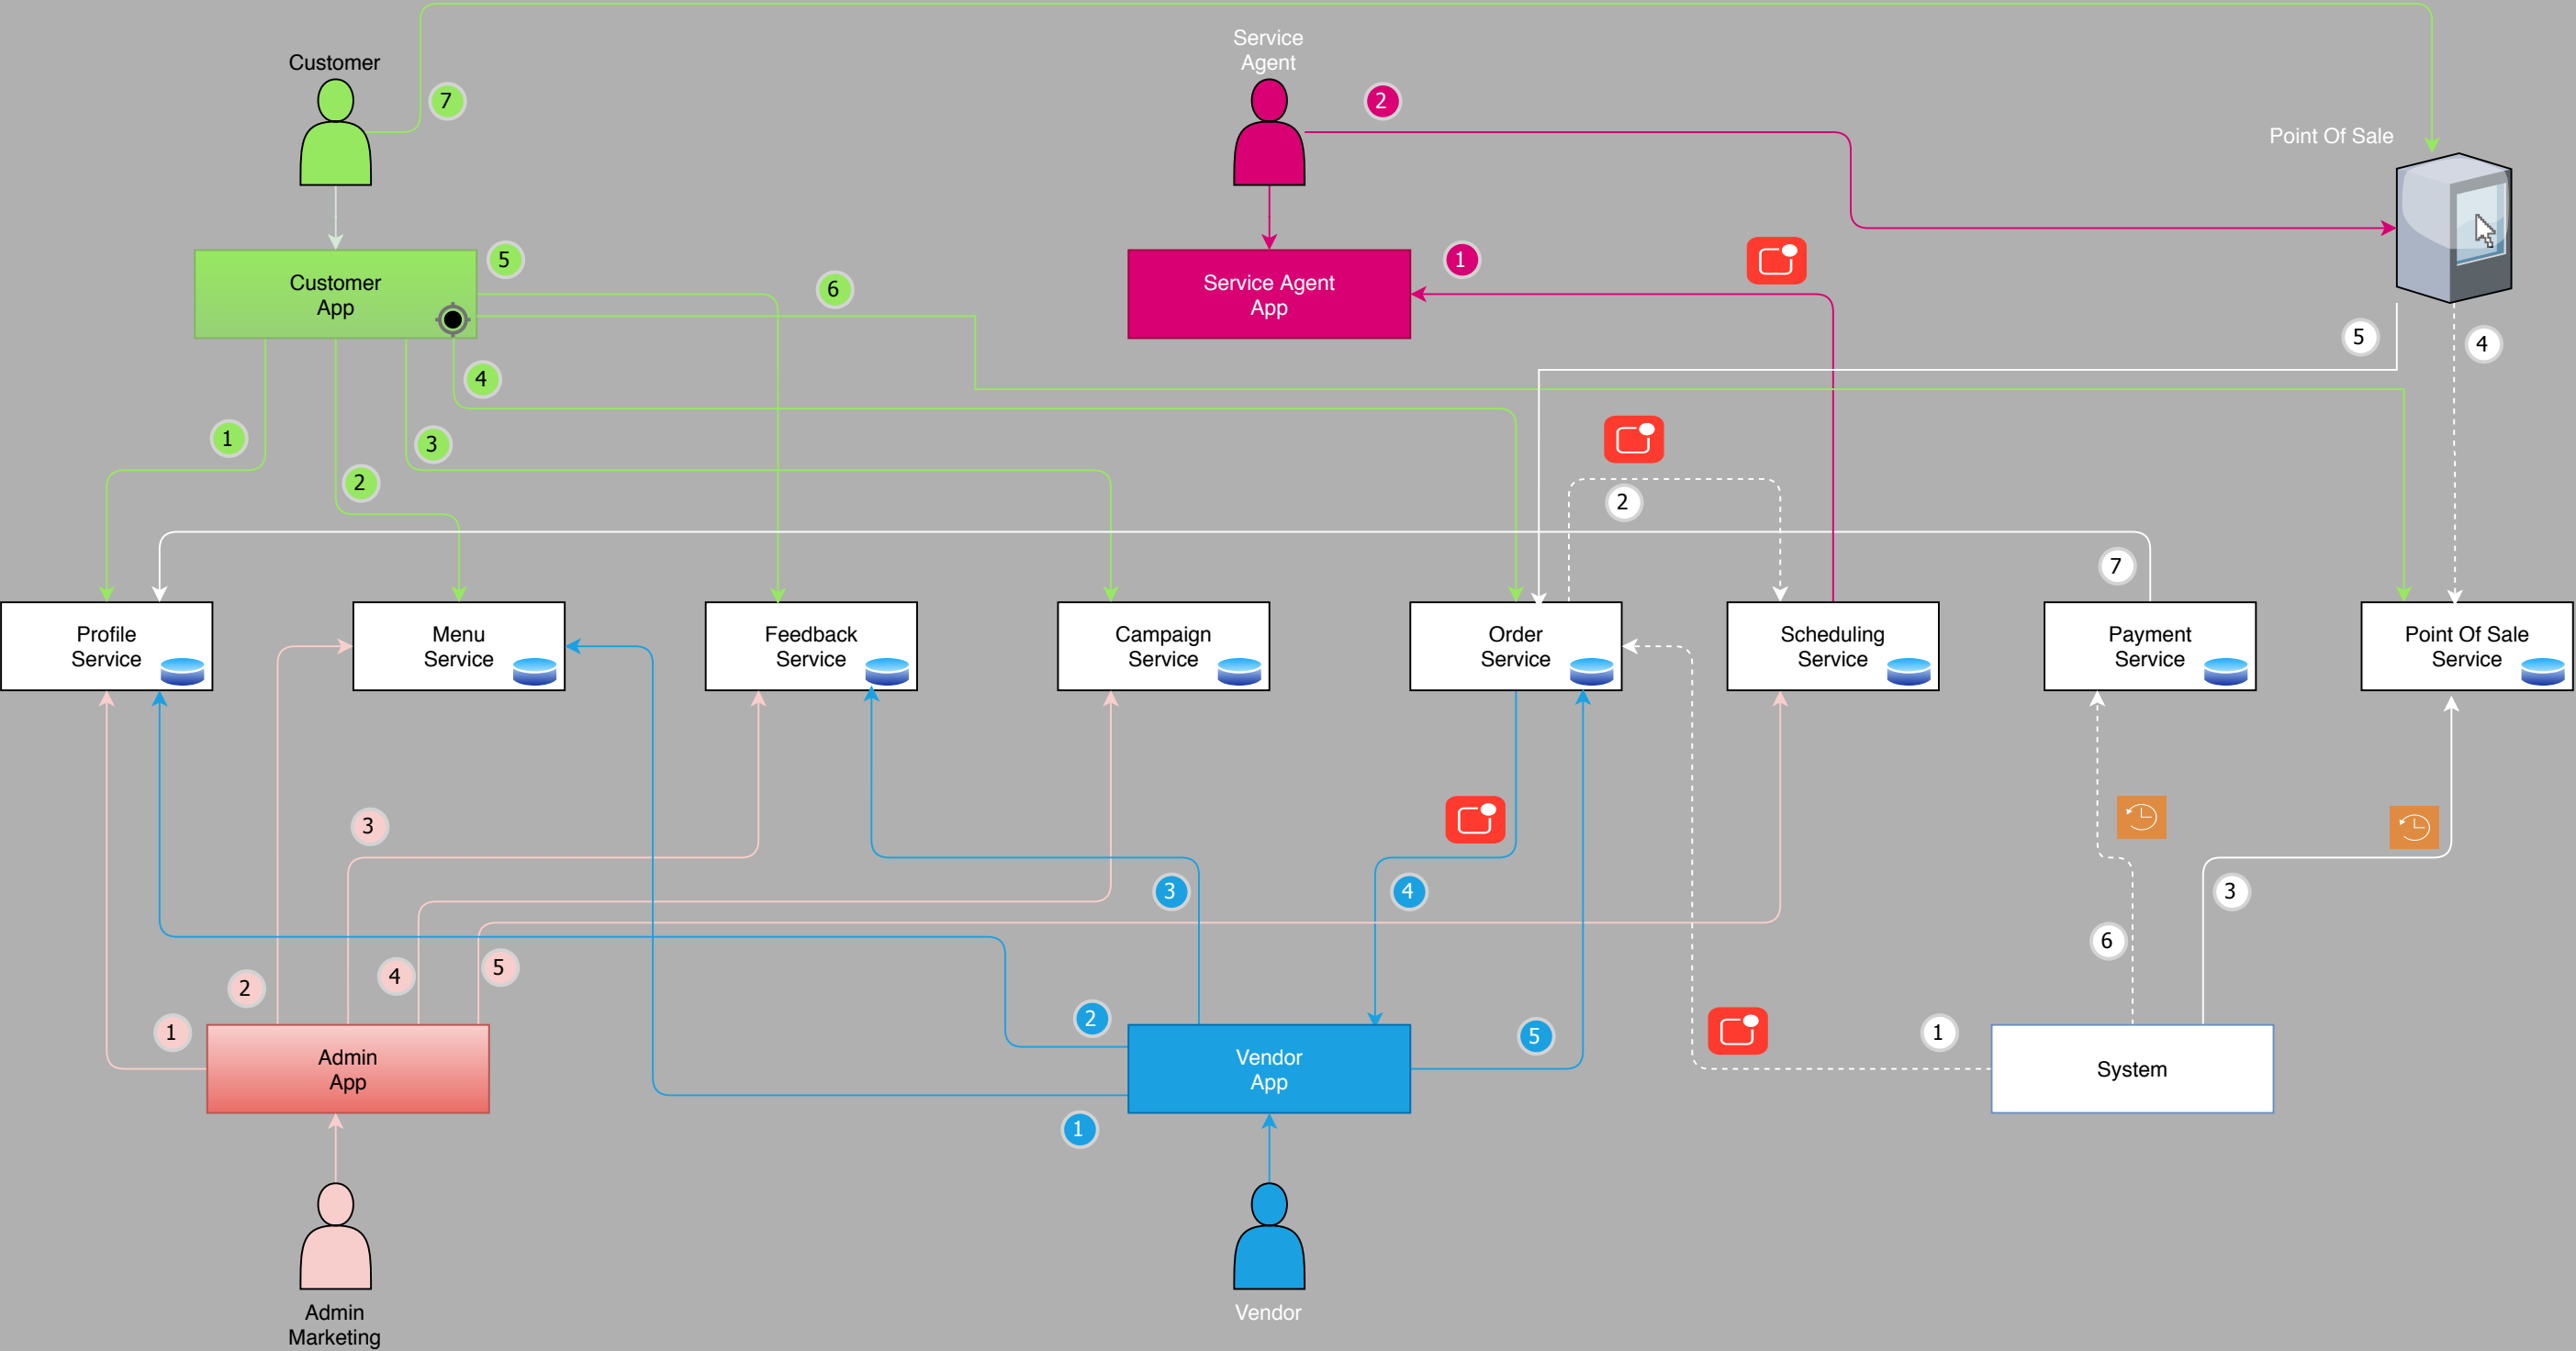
Customer

7

Service Agent

2

Point Of Sale

Customer App

5

6

Service Agent App

1

4

5

4

1

3

2

2

7

Profile Service

Menu Service

Feedback Service

Campaign Service

Order Service

Scheduling Service

Payment Service

Point Of Sale Service

3

3

4

3

6

4

5

2

2

5

1

1

System

Admin App

Vendor App

1

Admin Marketing

Vendor